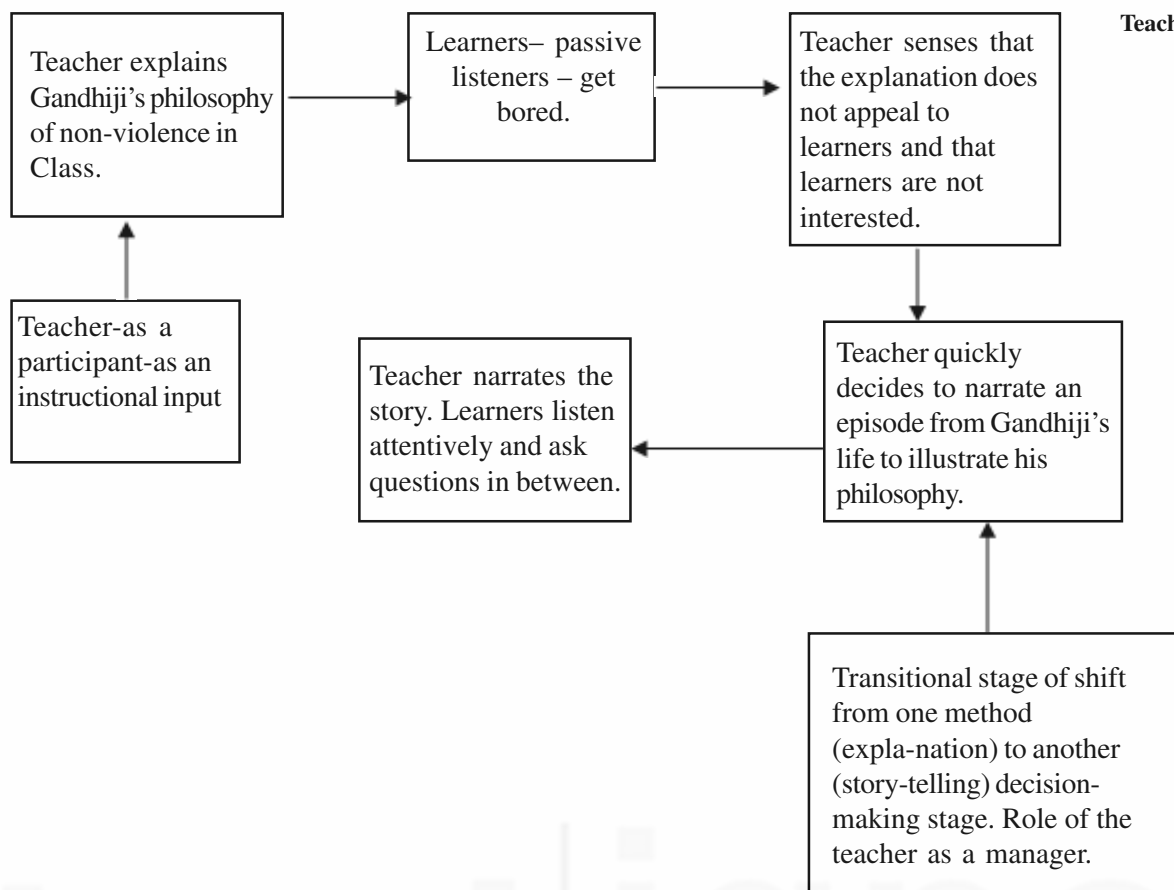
Teach

Teacher explains Gandhiji's philosophy of non-violence in Class.

Learners– passive listeners – get bored.

Teacher senses that the explanation does not appeal to learners and that learners are not interested.

Teacher-as a participant-as an instructional input

Teacher narrates the story. Learners listen attentively and ask questions in between.

Teacher quickly decides to narrate an episode from Gandhiji's life to illustrate his philosophy.

Transitional stage of shift from one method (expla-nation) to another (story-telling) decision-making stage. Role of the teacher as a manager.